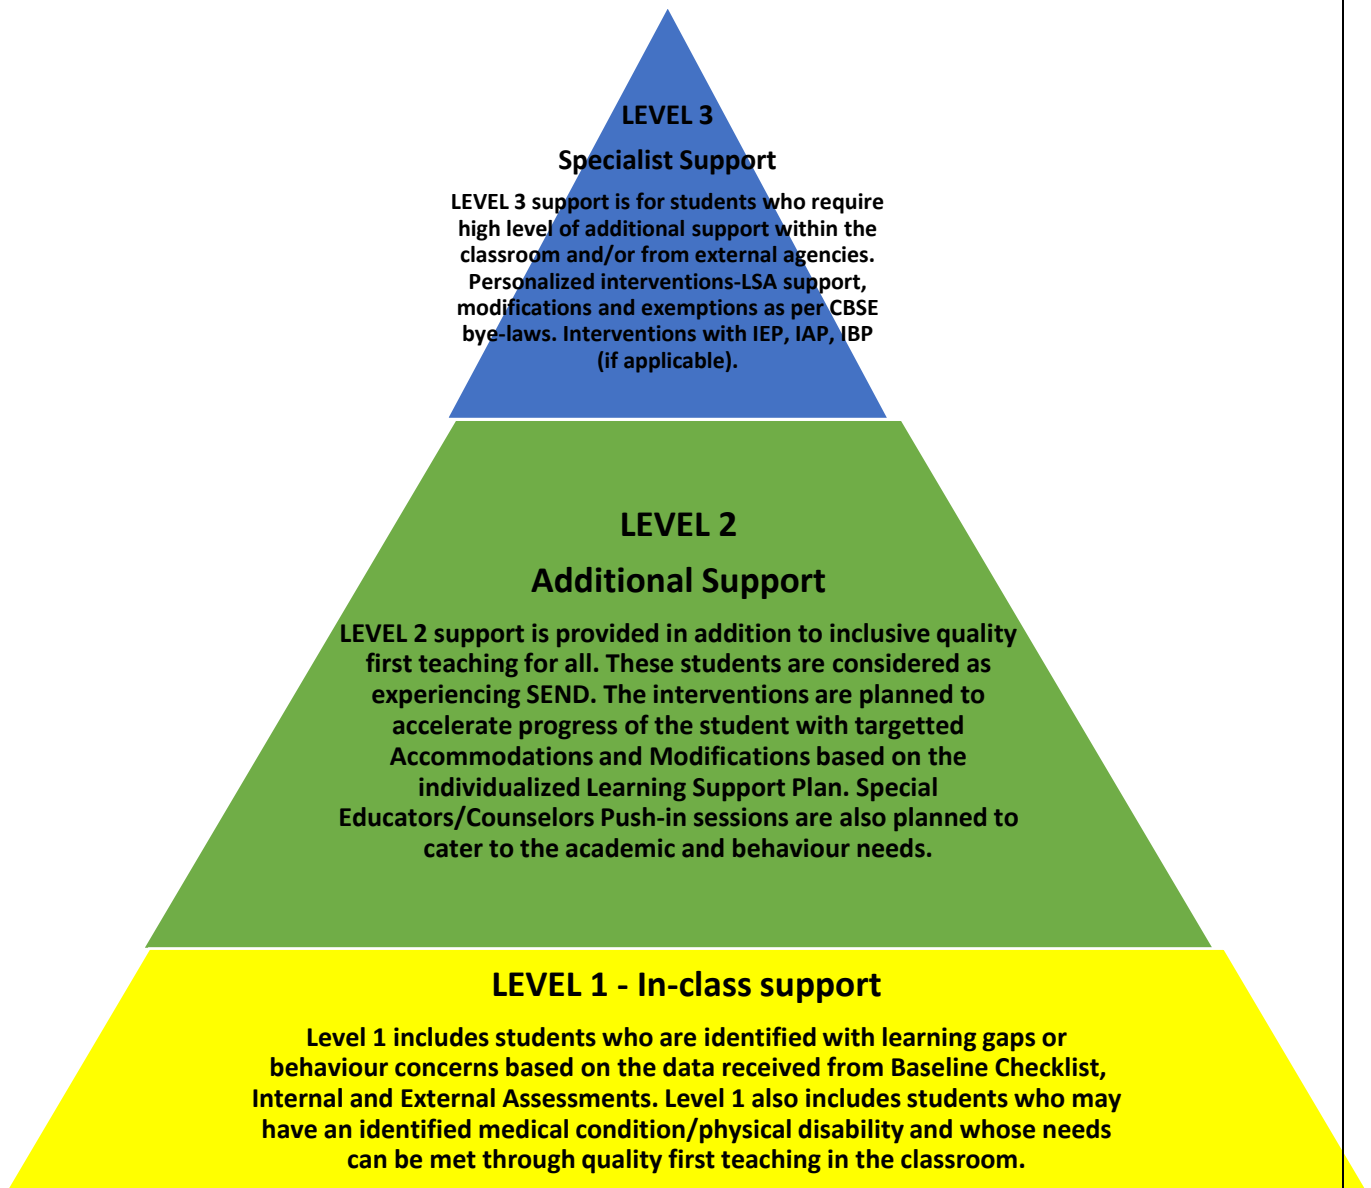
LEVEL 3

Specialist Support

LEVEL 3 support is for students who require high level of additional support within the classroom and/or from external agencies. Personalized interventions-LSA support, modifications and exemptions as per CBSE bye-laws. Interventions with IEP, IAP, IBP (if applicable).

LEVEL 2

Additional Support

LEVEL 2 support is provided in addition to inclusive quality first teaching for all. These students are considered as experiencing SEND. The interventions are planned to accelerate progress of the student with targetted Accommodations and Modifications based on the individualized Learning Support Plan. Special Educators/Counselors Push-in sessions are also planned to cater to the academic and behaviour needs.

LEVEL 1 - In-class support

Level 1 includes students who are identified with learning gaps or behaviour concerns based on the data received from Baseline Checklist, Internal and External Assessments. Level 1 also includes students who may have an identified medical condition/physical disability and whose needs can be met through quality first teaching in the classroom.